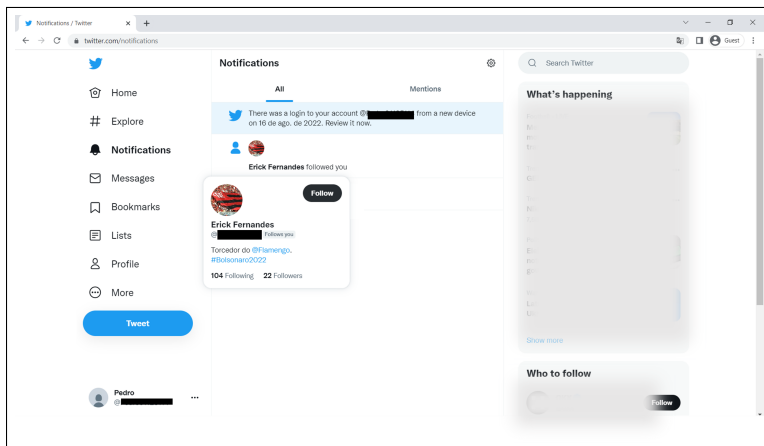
Notifications / Twitter
twitter.com/notifications
Guest

Home
Explore
Notifications
Messages
Bookmarks
Lists
Profile
More
Tweet

Notifications
All
Mentions

There was a login to your account @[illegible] from a new device on 16 de ago. de 2022. Review it now.

Erick Fernandes followed you

Follow
Erick Fernandes
@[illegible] Follows you
Torcedor do @Flamengo. #Bolsonaro2022
104 Following 22 Followers

Search Twitter
What's happening
Show more
Who to follow
Follow

Pedro
@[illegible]